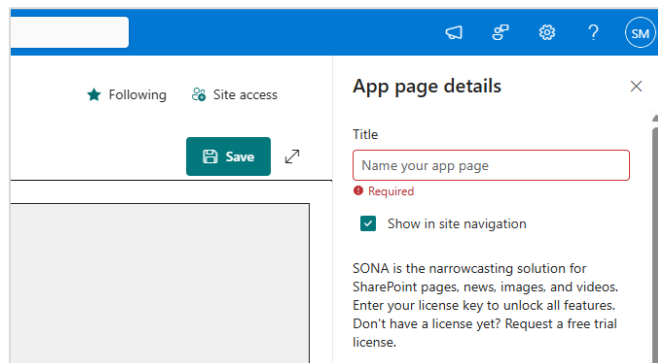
SM

Following

Site access

Save

App page details

Title

Name your app page

Required

Show in site navigation

SONA is the narrowcasting solution for SharePoint pages, news, images, and videos. Enter your license key to unlock all features. Don't have a license yet? Request a free trial license.